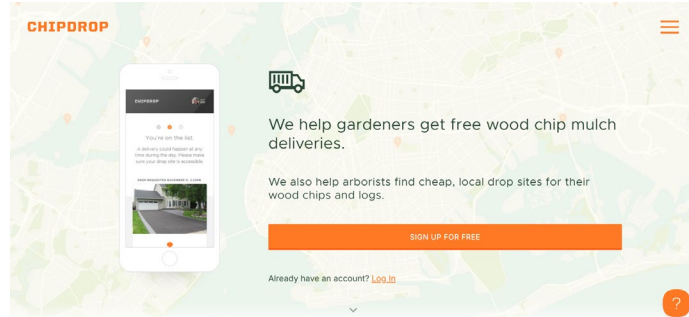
CHIPDROP

CHIPDROP

You're on the list.

A delivery could happen at any time during the day. Please make sure your drop site is accessible.

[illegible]

We help gardeners get free wood chip mulch deliveries.

We also help arborists find cheap, local drop sites for their wood chips and logs.

SIGN UP FOR FREE

Already have an account? Log In

?